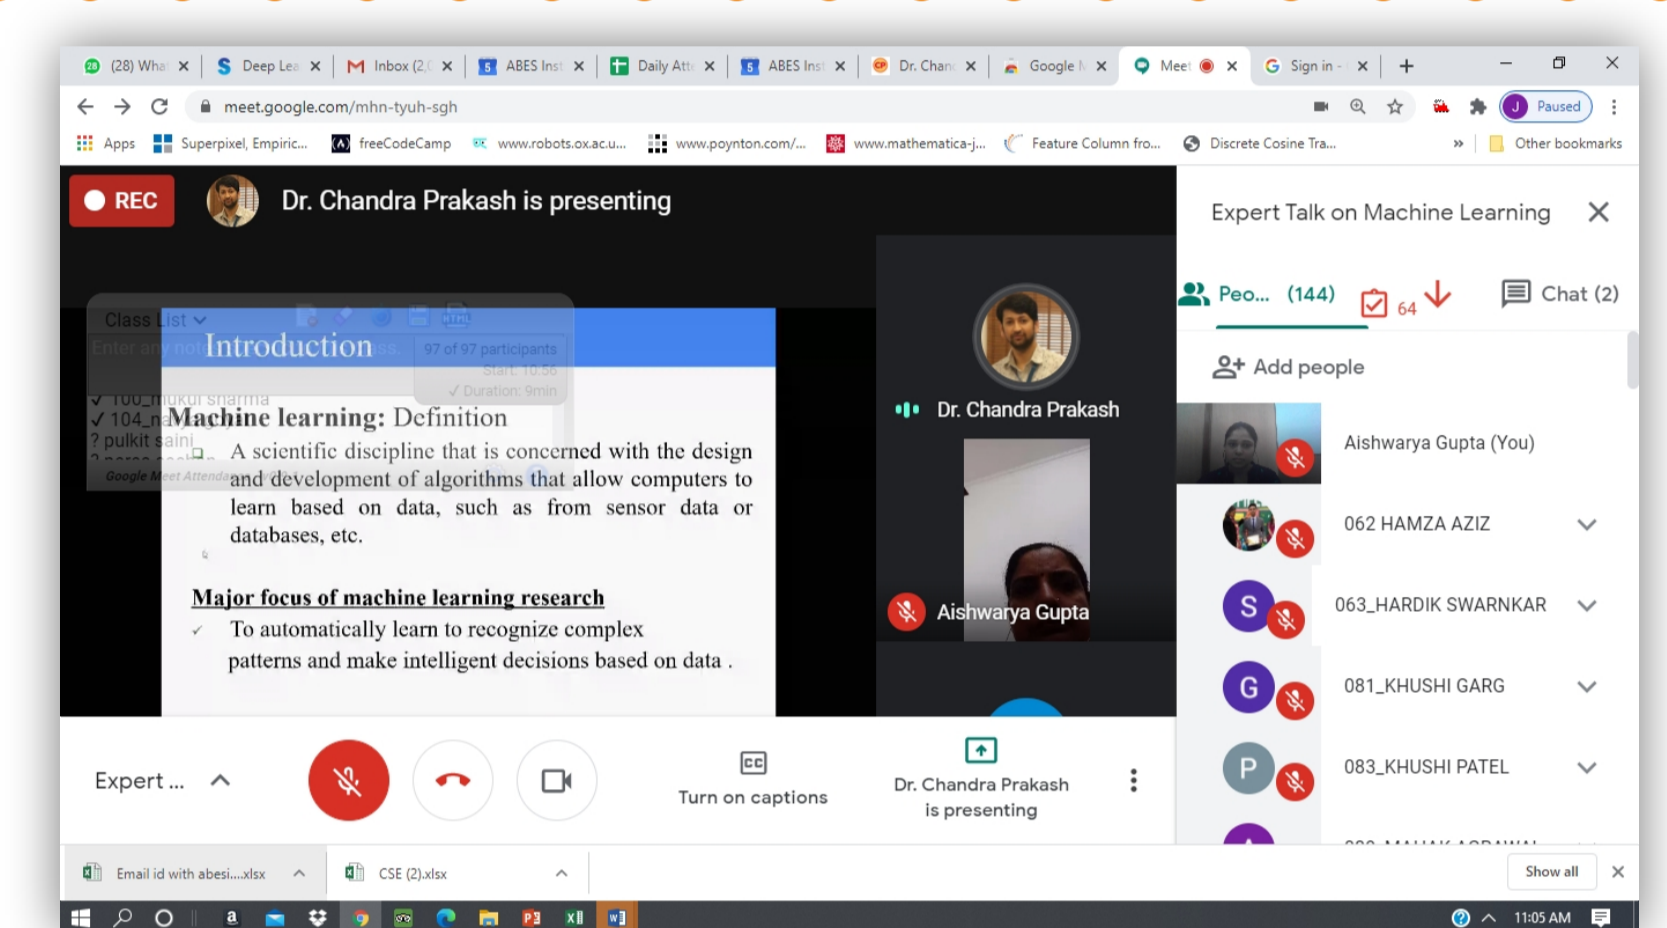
(28) Wha | Deep Lea | Inbox (2, | ABES Inst | Daily Att | ABES Inst | Dr. Chan | Google | Meet | Sign in -

meet.google.com/mhn-tyuh-sgh

Paused

Apps | Superpixel, Empiric... | freeCodeCamp | www.robots.ox.ac.u... | www.poynton.com/... | www.mathematica-j... | Feature Column fro... | Discrete Cosine Tra... | » | Other bookmarks

REC

Dr. Chandra Prakash is presenting

Class List

97 of 97 participants

Start: 10:56

Duration: 9min

Introduction

Machine learning: Definition

A scientific discipline that is concerned with the design and development of algorithms that allow computers to learn based on data, such as from sensor data or databases, etc.

Major focus of machine learning research

To automatically learn to recognize complex patterns and make intelligent decisions based on data .

Dr. Chandra Prakash

Aishwarya Gupta

Expert Talk on Machine Learning

Peo... (144)

64

Chat (2)

Add people

Aishwarya Gupta (You)

062 HAMZA AZIZ

063_HARDIK SWARNKAR

081_KHUSHI GARG

083_KHUSHI PATEL

Expert ...

Turn on captions

Dr. Chandra Prakash is presenting

Email id with abesi....xlsx

CSE (2).xlsx

Show all

11:05 AM